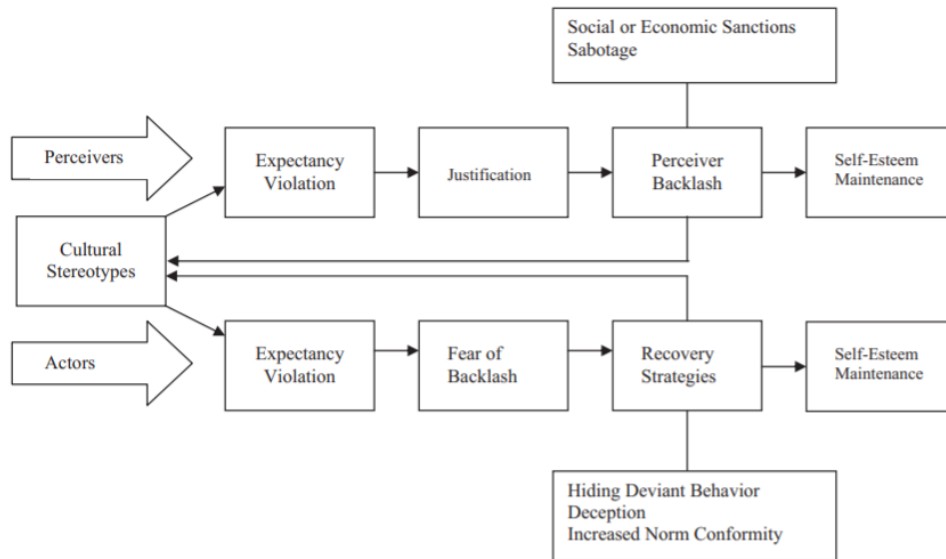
Social or Economic Sanctions
Sabotage

Perceivers

Expectancy Violation

Justification

Perceiver Backlash

Self-Esteem Maintenance

Cultural Stereotypes

Actors

Expectancy Violation

Fear of Backlash

Recovery Strategies

Self-Esteem Maintenance

Hiding Deviant Behavior
Deception
Increased Norm Conformity